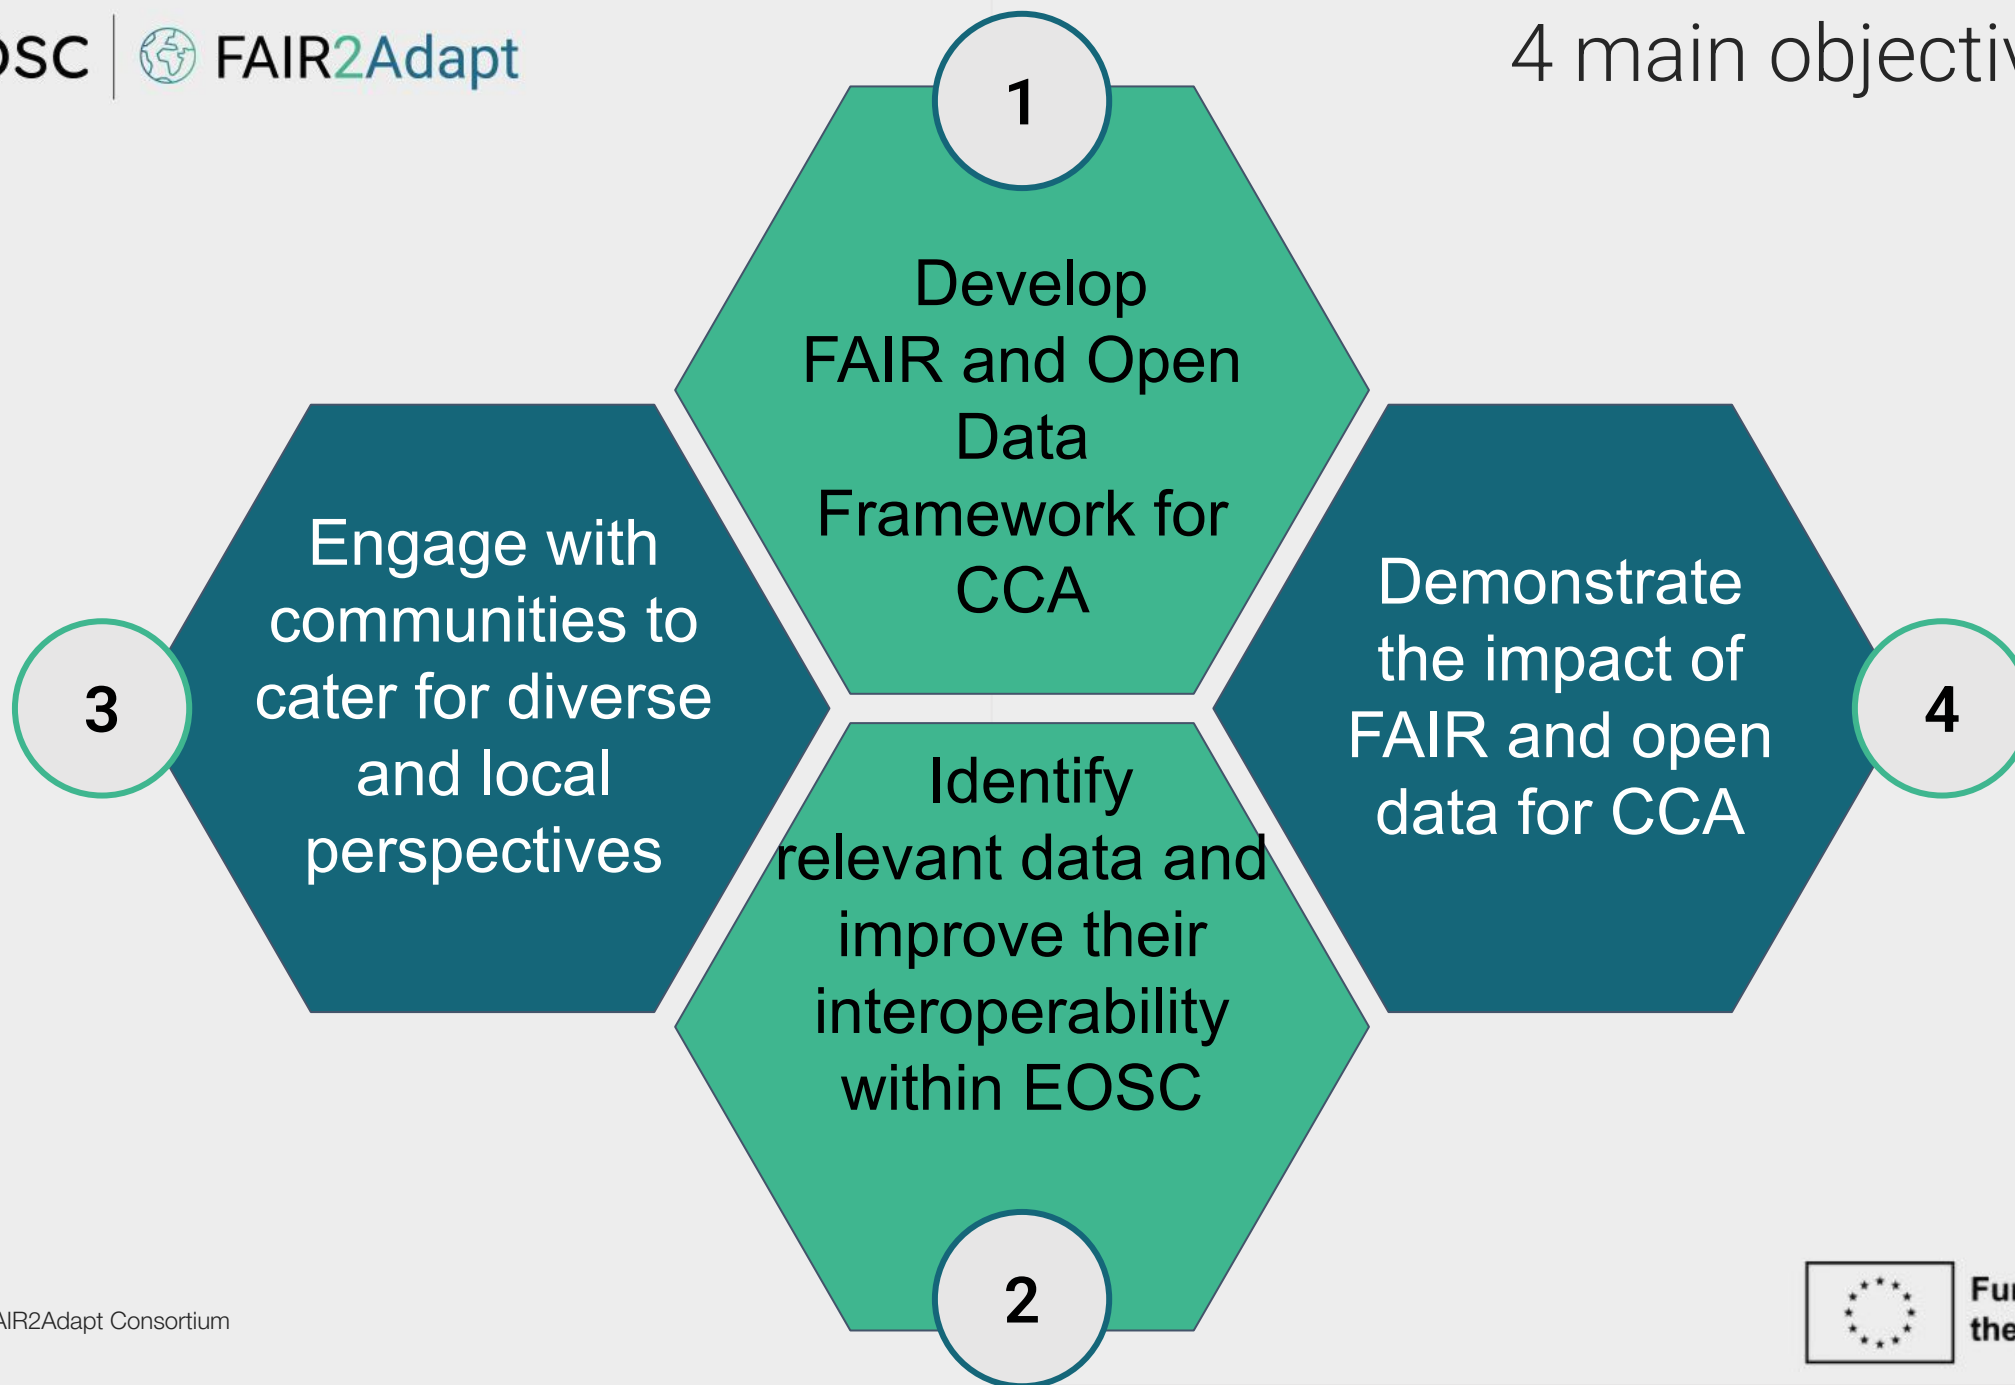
OSC FAIR2Adapt

4 main objectiv

1

Develop FAIR and Open Data Framework for CCA

3

Engage with communities to cater for diverse and local perspectives

Demonstrate the impact of FAIR and open data for CCA

4

Identify relevant data and improve their interoperability within EOSC

2

AIR2Adapt Consortium

Fu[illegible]
the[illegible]